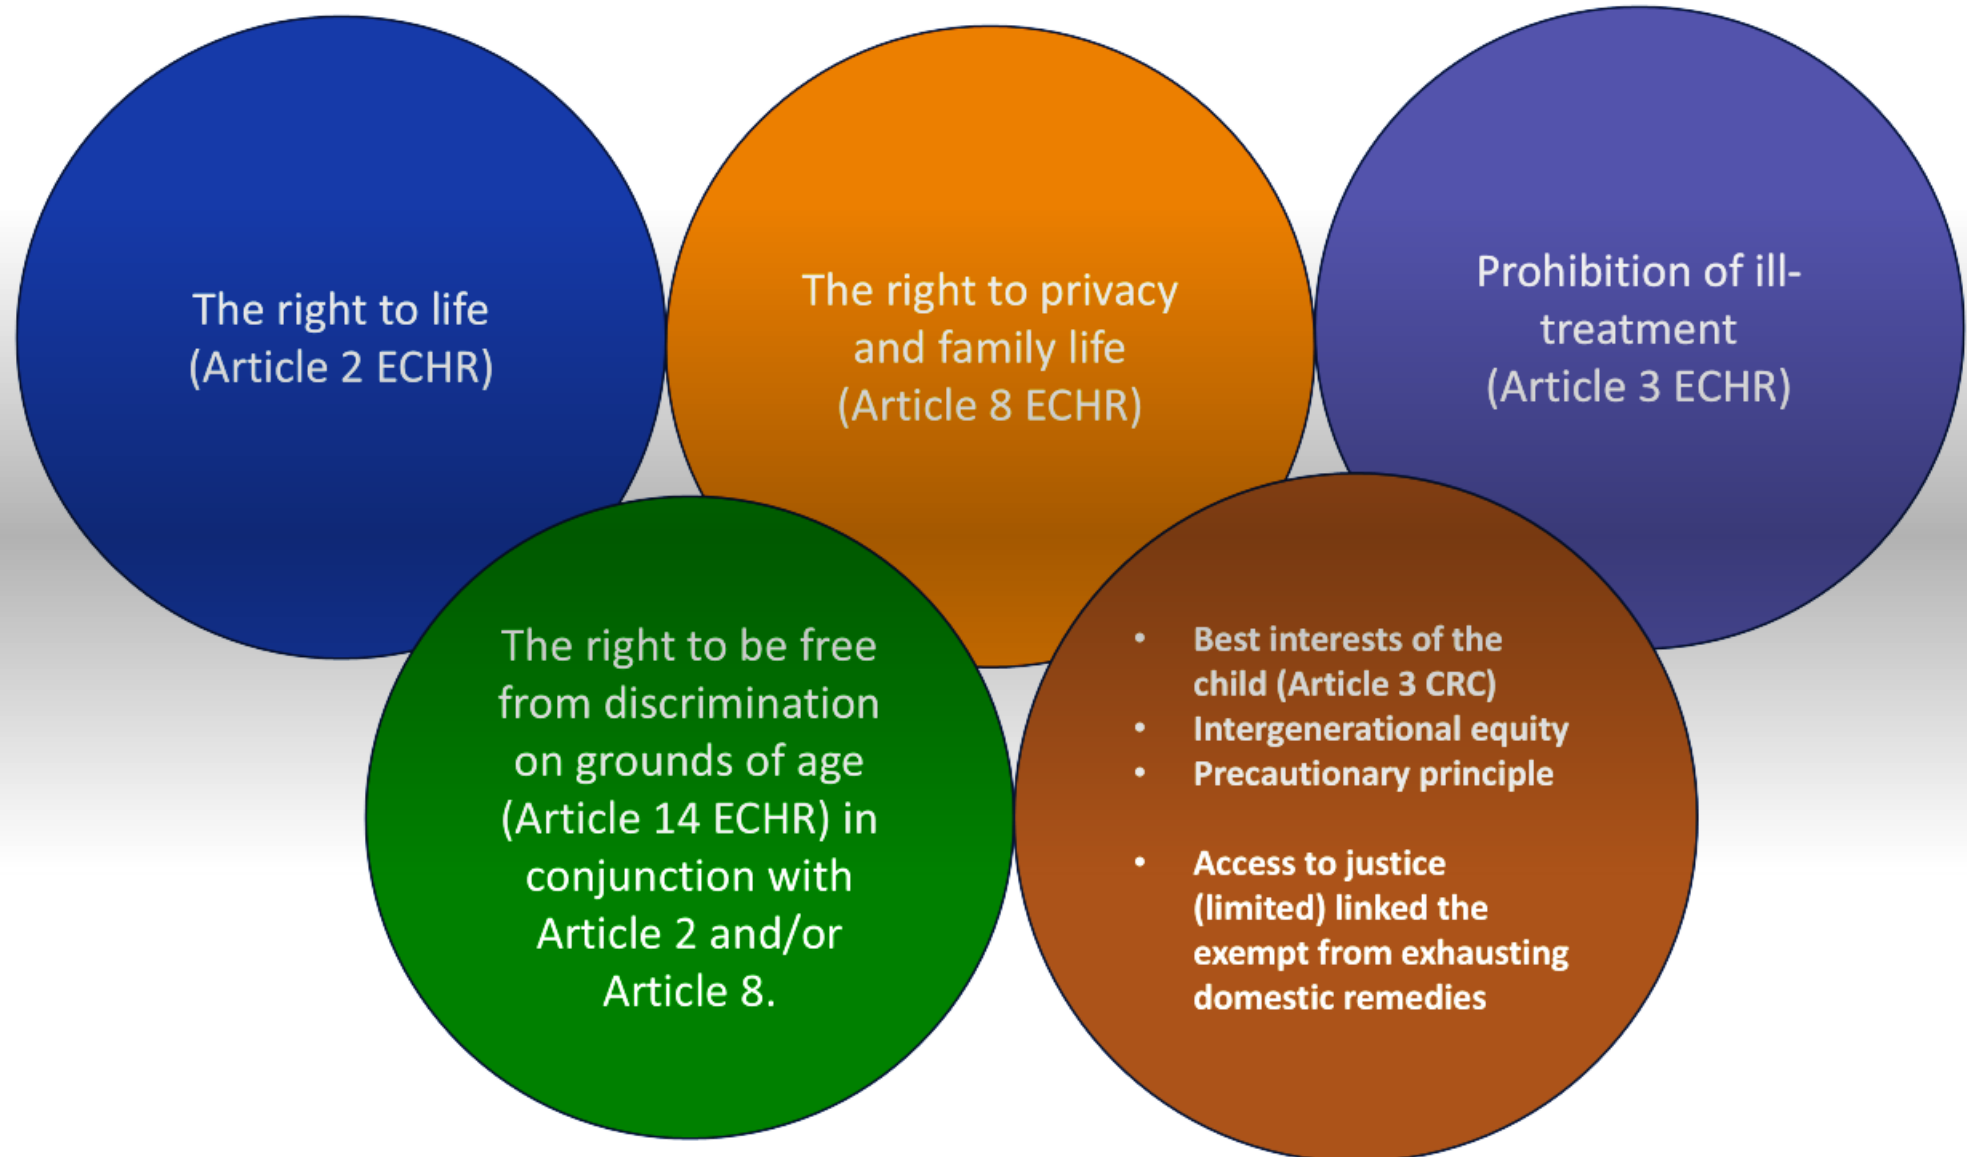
The right to life (Article 2 ECHR)

The right to privacy and family life (Article 8 ECHR)

Prohibition of ill-treatment (Article 3 ECHR)

The right to be free from discrimination on grounds of age (Article 14 ECHR) in conjunction with Article 2 and/or Article 8.

- Best interests of the child (Article 3 CRC)
- Intergenerational equity
- Precautionary principle

- Access to justice (limited) linked the exempt from exhausting domestic remedies